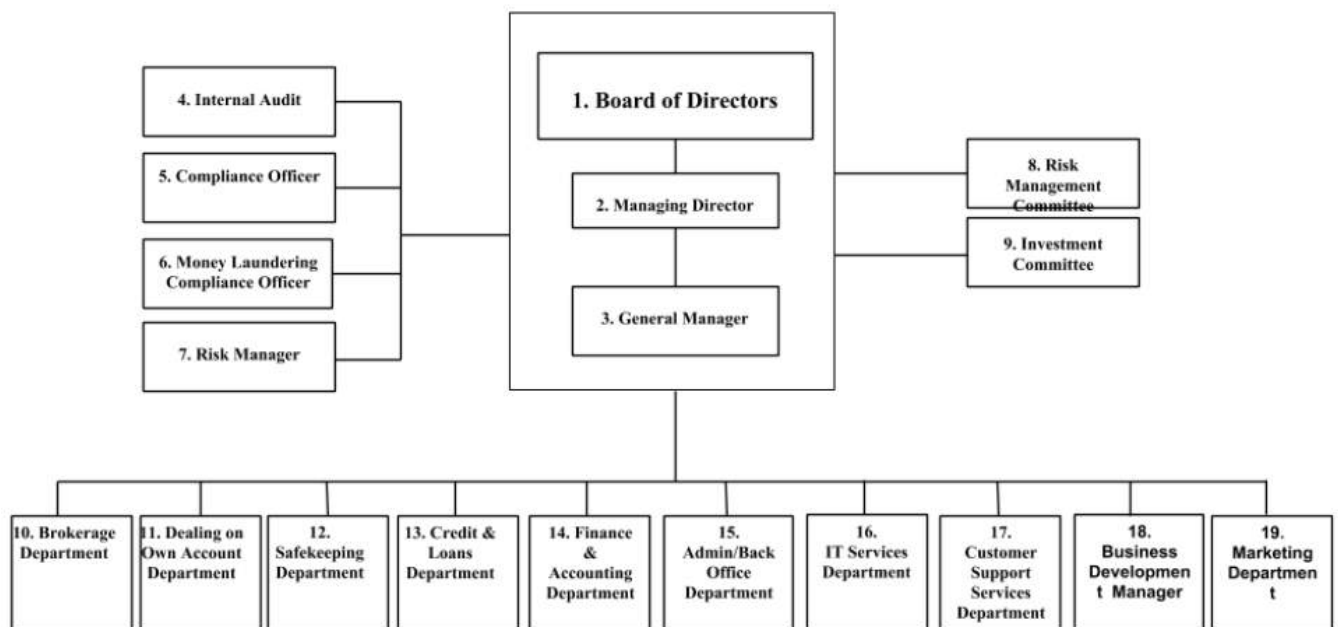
4. Internal Audit

5. Compliance Officer

6. Money Laundering Compliance Officer

7. Risk Manager

1. Board of Directors

2. Managing Director

3. General Manager

8. Risk Management Committee

9. Investment Committee

10. Brokerage Department

11. Dealing on Own Account Department

12. Safekeeping Department

13. Credit & Loans Department

14. Finance & Accounting Department

15. Admin/Back Office Department

16. IT Services Department

17. Customer Support Services Department

18. Business Developmen t Manager

19. Marketing Departmen t